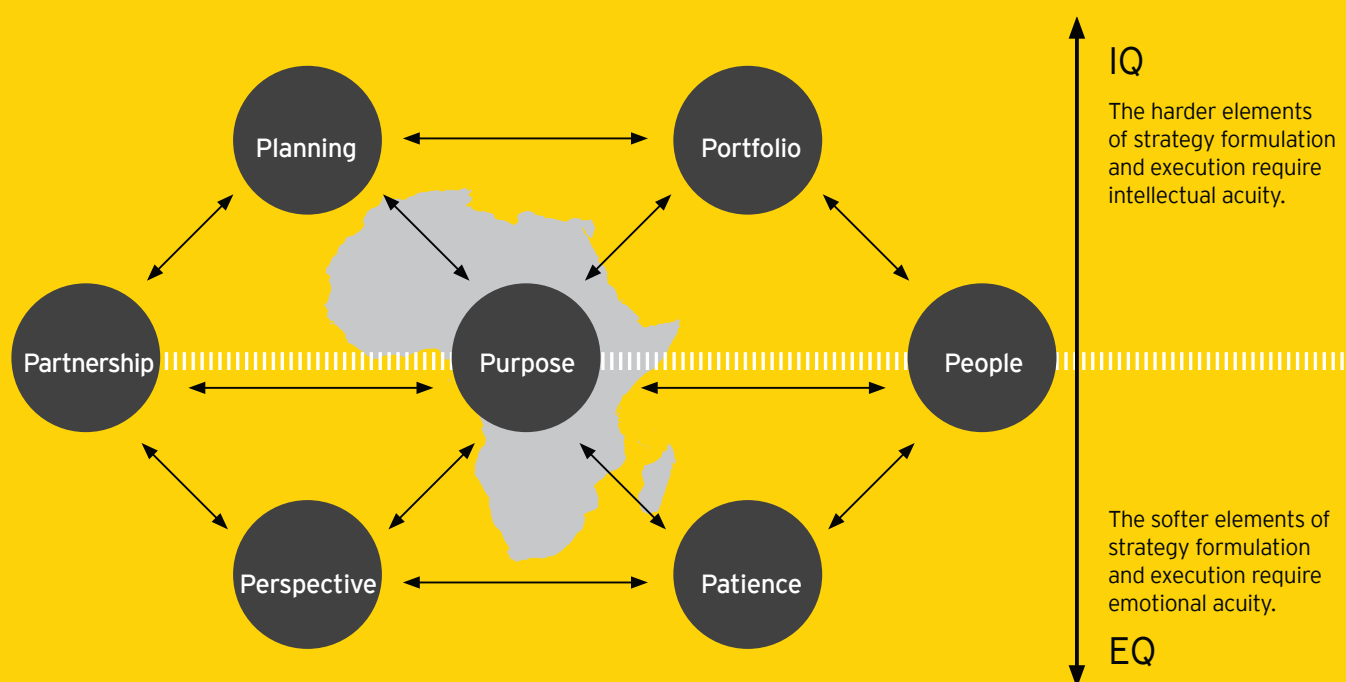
Planning

Portfolio

Partnership

Purpose

People

Perspective

Patience

IQ

The harder elements of strategy formulation and execution require intellectual acuity.

The softer elements of strategy formulation and execution require emotional acuity.

EQ